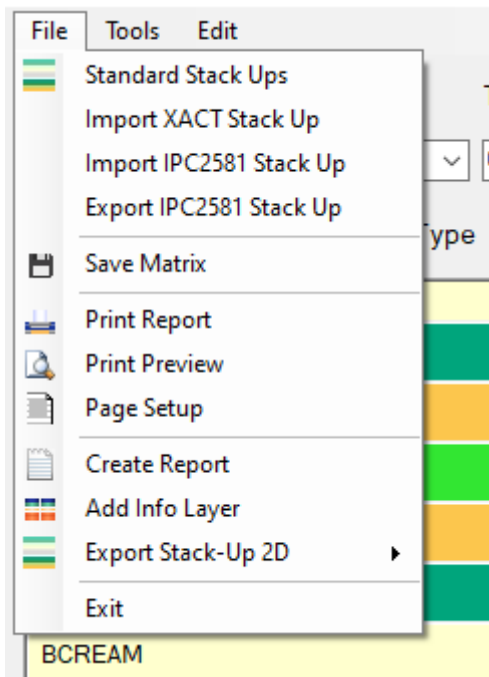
File Tools Edit

Standard Stack Ups
Import XACT Stack Up
Import IPC2581 Stack Up
Export IPC2581 Stack Up

Save Matrix

Print Report
Print Preview
Page Setup

Create Report
Add Info Layer
Export Stack-Up 2D

Exit

ype

BCREAM